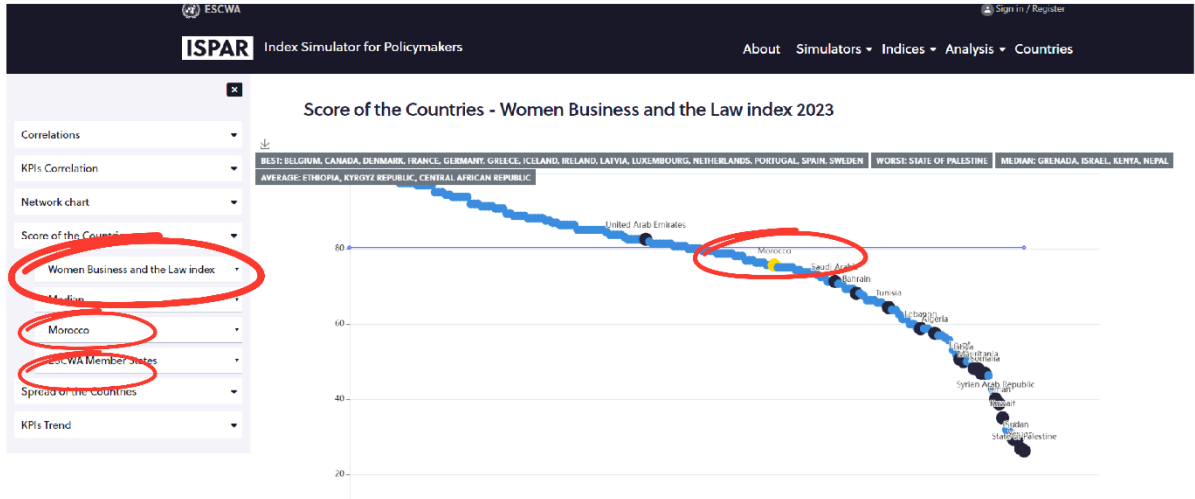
ESCWA

Sign in / Register

ISPAR Index Simulator for Policymakers

About Simulators Indices Analysis Countries

Correlations

KPIs Correlation

Network chart

Score of the Countri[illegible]

Women Business and the Law index

Median

Morocco

ESCWA Member States

Spread of the Countries

KPIs Trend

Score of the Countries - Women Business and the Law index 2023

BEST: BELGIUM, CANADA, DENMARK, FRANCE, GERMANY, GREECE, ICELAND, IRELAND, LATVIA, LUXEMBOURG, NETHERLANDS, PORTUGAL, SPAIN, SWEDEN | WORST: STATE OF PALESTINE | MEDIAN: GRENADA, ISRAEL, KENYA, NEPAL | AVERAGE: ETHIOPIA, KYRGYZ REPUBLIC, CENTRAL AFRICAN REPUBLIC

80

60

40

20

United Arab Emirates

Morocco

Saudi Arabia

Bahrain

Tunisia

Lebanon

Algeria

Libya

Mauritania

Somalia

Syrian Arab Republic

Iraq

Kuwait

Sudan

State of Palestine